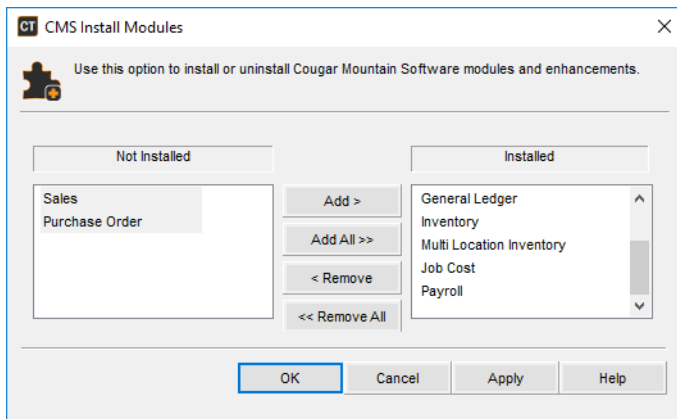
CT CMS Install Modules

Use this option to install or uninstall Cougar Mountain Software modules and enhancements.

Not Installed

Sales
Purchase Order

Add >
Add All >>
< Remove
<< Remove All

Installed

General Ledger
Inventory
Multi Location Inventory
Job Cost
Payroll

OK
Cancel
Apply
Help